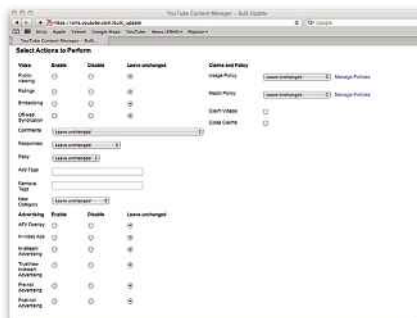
YouTube Content Manager – Bulk Update

https://cms.youtube.com/bulk_update

YouTube Content Manager – Bulk...

Select Actions to Perform

| Video | Enable | Disable | Leave unchanged |
|---|---|---|---|
| Public viewing | | | |
| Ratings | | | |
| Embedding | | | |
| Offweb Syndication | | | |

Comments [Leave unchanged]

Responses [Leave unchanged]

Policy [Leave unchanged]

Add Tags

Remove Tags

New Category [Leave unchanged]

| Advertising | Enable | Disable | Leave unchanged |
|---|---|---|---|
| AFV Overlay | | | |
| In-video Ads | | | |
| In-stream Advertising | | | |
| TrueView Instream Advertising | | | |
| Pre-roll Advertising | | | |
| Post-roll Advertising | | | |

Claims and Policy

Usage Policy [Leave unchanged] Manage Policies

Match Policy [Leave unchanged] Manage Policies

Claim Videos

Close Claims